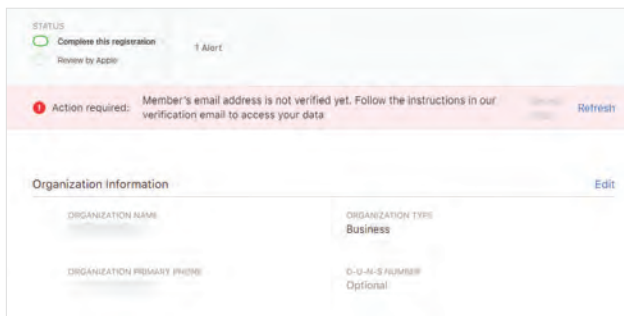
STATUS
Complete this registration
Review by Apple
1 Alert

Action required: Member's email address is not verified yet. Follow the instructions in our verification email to access your data
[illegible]
Refresh

Organization Information
Edit

ORGANIZATION NAME
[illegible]

ORGANIZATION TYPE
Business

ORGANIZATION PRIMARY PHONE
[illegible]

D-U-N-S NUMBER
Optional